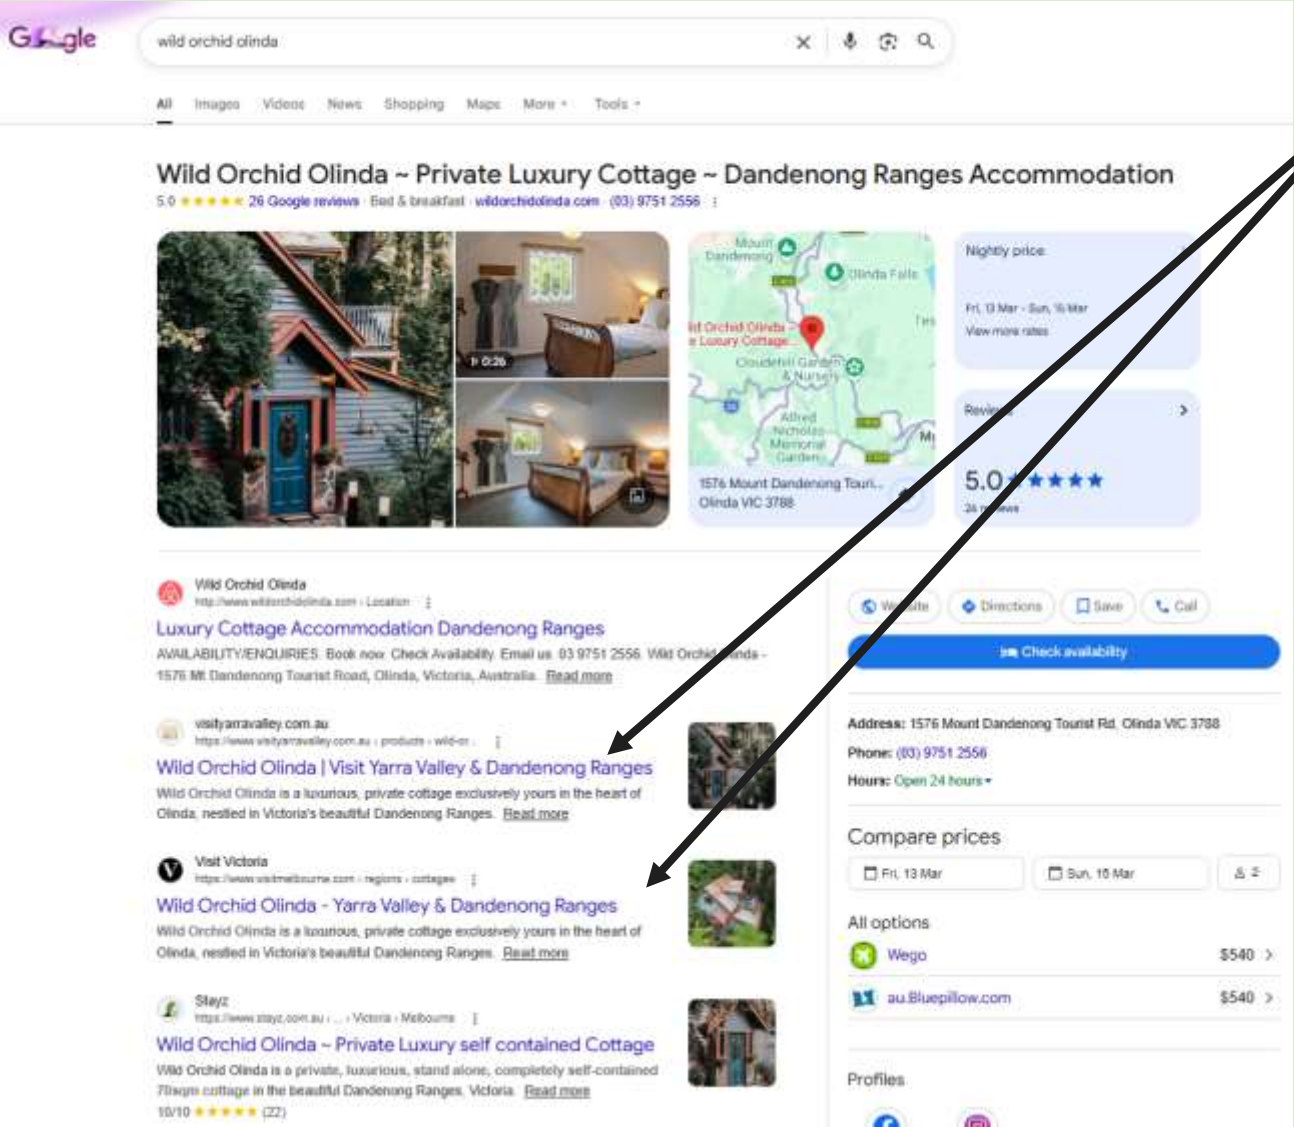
Google

wild orchid olinda

All Images Videos News Shopping Maps More Tools

Wild Orchid Olinda ~ Private Luxury Cottage ~ Dandenong Ranges Accommodation
5.0 ★★★★★ 26 Google reviews · Bed & breakfast · wildorchidolinda.com · (03) 9751 2556

0:26

Mount Dandenong
Olinda Falls
ild Orchid Olinda ~ e Luxury Cottage...
Cloudehill Garden & Nursery
Alfred Nicholas Memorial Garden
1576 Mount Dandenong Touri... Olinda VIC 3788

Nightly price
Fri, 13 Mar - Sun, 15 Mar
View more rates

Reviews
5.0 ★★★★★
26 reviews

Wild Orchid Olinda
http://www.wildorchidolinda.com › Location
Luxury Cottage Accommodation Dandenong Ranges
AVAILABILITY/ENQUIRIES. Book now. Check Availability. Email us. 03 9751 2556. Wild Orchid Olinda - 1576 Mt Dandenong Tourist Road, Olinda, Victoria, Australia. Read more

visityarravalley.com.au
https://www.visityarravalley.com.au › products › wild-or...
Wild Orchid Olinda | Visit Yarra Valley & Dandenong Ranges
Wild Orchid Olinda is a luxurious, private cottage exclusively yours in the heart of Olinda, nestled in Victoria's beautiful Dandenong Ranges. Read more

Visit Victoria
https://www.visitmelbourne.com › regions › cottages
Wild Orchid Olinda - Yarra Valley & Dandenong Ranges
Wild Orchid Olinda is a luxurious, private cottage exclusively yours in the heart of Olinda, nestled in Victoria's beautiful Dandenong Ranges. Read more

Stayz
https://www.stayz.com.au › ... › Victoria › Melbourne
Wild Orchid Olinda ~ Private Luxury self contained Cottage
Wild Orchid Olinda is a private, luxurious, stand alone, completely self-contained 70sqm cottage in the beautiful Dandenong Ranges, Victoria. Read more
10/10 ★★★★★ (22)

Website Directions Save Call
Check availability

Address: 1576 Mount Dandenong Tourist Rd, Olinda VIC 3788
Phone: (03) 9751 2556
Hours: Open 24 hours

Compare prices
Fri, 13 Mar Sun, 15 Mar 2

All options
Wego $540
au.Bluepillow.com $540

Profiles